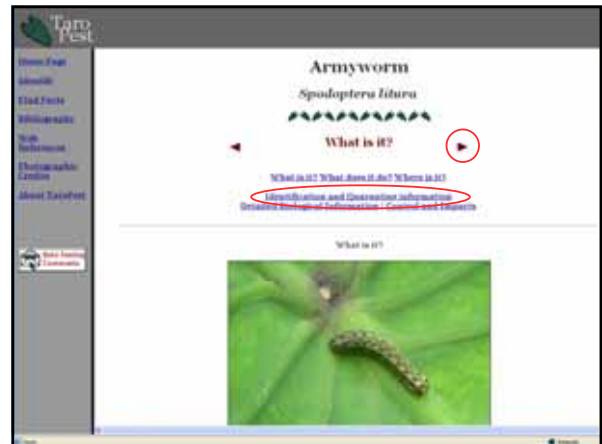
Taro Pest

Home Page
Identify
Find Facts
Bibliography
Web References
Photographic Credits
About TaroPest

Armyworm

Spodoptera litura

What is it?

What is it? What does it do? Where is it?
Identification and Quarantine information
Detailed Biological Information | Control and Impacts

What is it?